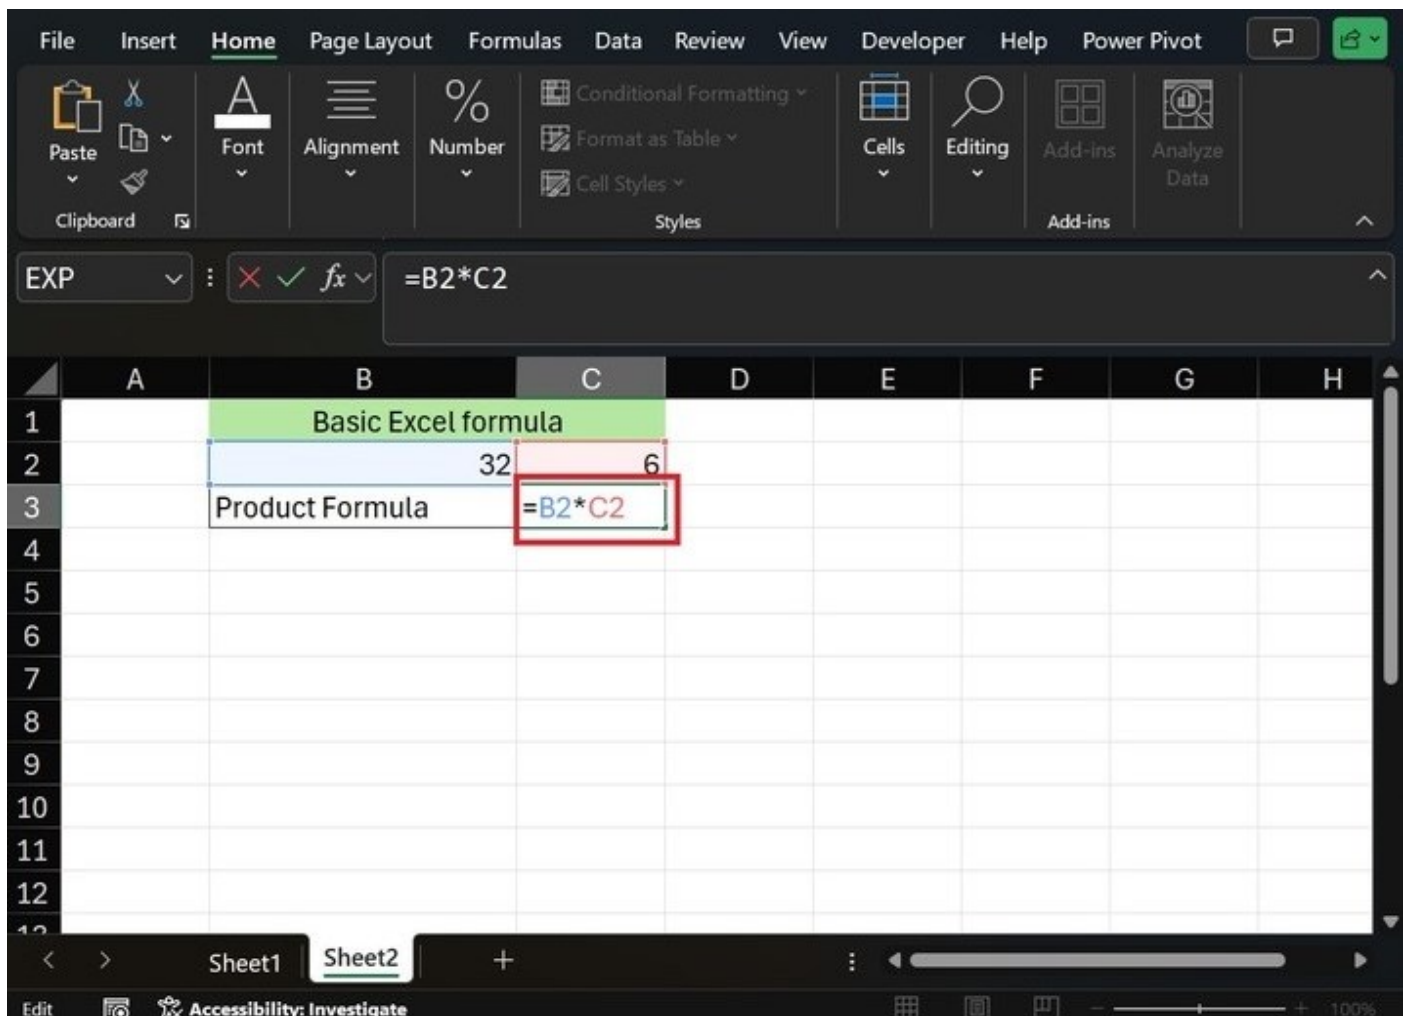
File Insert Home Page Layout Formulas Data Review View Developer Help Power Pivot

Paste
Clipboard

Font

Alignment

Number

Conditional Formatting
Format as Table
Cell Styles
Styles

Cells

Editing

Add-ins
Add-ins

Analyze Data

EXP

$fx$

=B2*C2

| | A | B | C | D | E | F | G | H |
|---|---|---|---|---|---|---|---|---|
| 1 | | Basic Excel formula | | | | | | |
| 2 | | 32 | 6 | | | | | |
| 3 | | Product Formula | =B2*C2 | | | | | |
| 4 | | | | | | | | |
| 5 | | | | | | | | |
| 6 | | | | | | | | |
| 7 | | | | | | | | |
| 8 | | | | | | | | |
| 9 | | | | | | | | |
| 10 | | | | | | | | |
| 11 | | | | | | | | |
| 12 | | | | | | | | |

Sheet1 Sheet2 +

Edit Accessibility: Investigate 100%